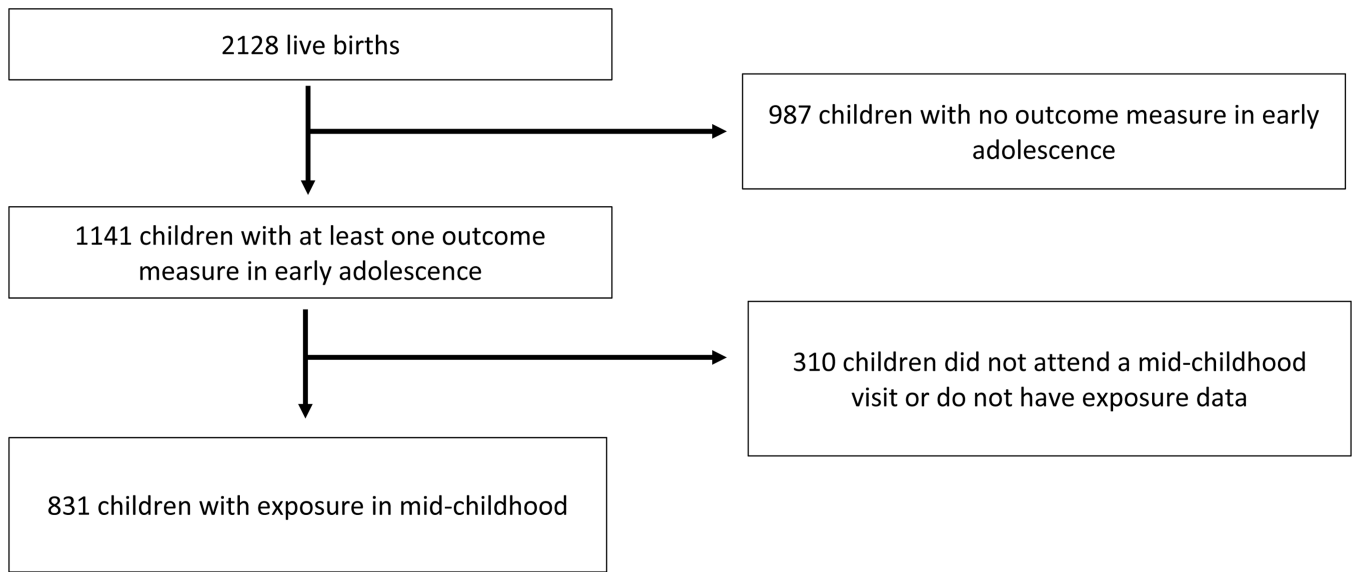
2128 live births

987 children with no outcome measure in early adolescence

1141 children with at least one outcome measure in early adolescence

310 children did not attend a mid-childhood visit or do not have exposure data

831 children with exposure in mid-childhood